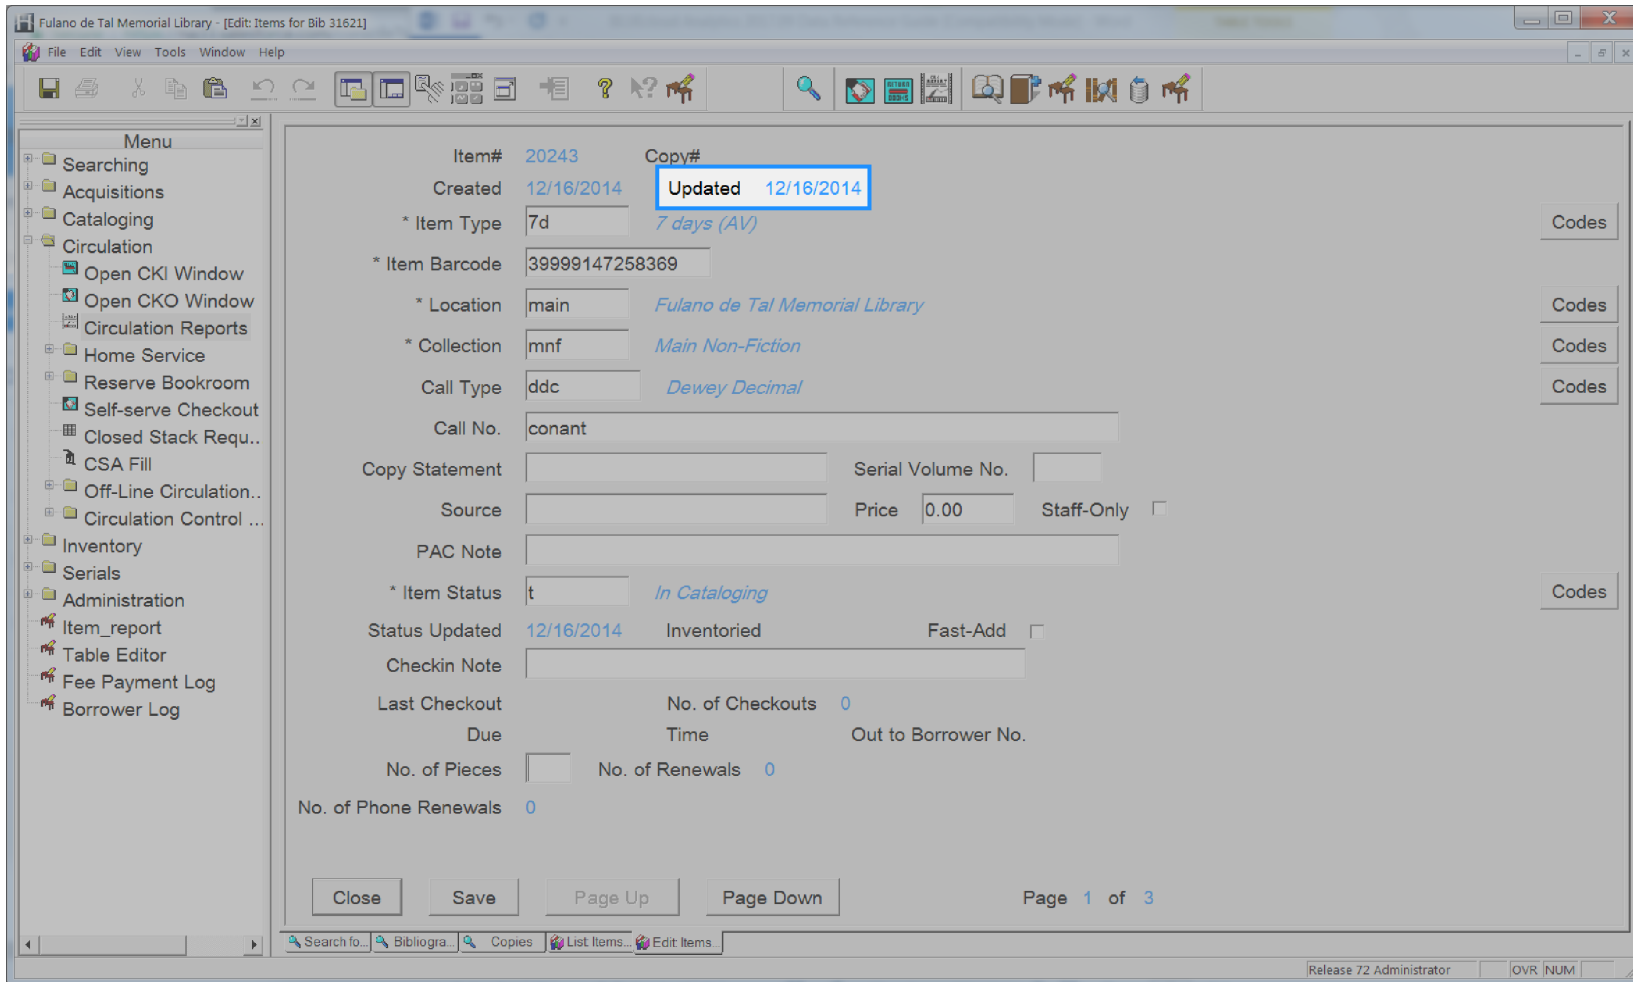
Fulano de Tal Memorial Library - [Edit: Items for Bib 31621]

File Edit View Tools Window Help

Menu
Searching
Acquisitions
Cataloging
Circulation
Open CKI Window
Open CKO Window
Circulation Reports
Home Service
Reserve Bookroom
Self-serve Checkout
Closed Stack Requ..
CSA Fill
Off-Line Circulation..
Circulation Control ...
Inventory
Serials
Administration
Item_report
Table Editor
Fee Payment Log
Borrower Log

Item# 20243 Copy#
Created 12/16/2014 Updated 12/16/2014
* Item Type 7d 7 days (AV) Codes
* Item Barcode 39999147258369
* Location main Fulano de Tal Memorial Library Codes
* Collection mnf Main Non-Fiction Codes
Call Type ddc Dewey Decimal Codes
Call No. conant
Copy Statement Serial Volume No.
Source Price 0.00 Staff-Only
PAC Note
* Item Status t In Cataloging Codes
Status Updated 12/16/2014 Inventoried Fast-Add
Checkin Note
Last Checkout No. of Checkouts 0
Due Time Out to Borrower No.
No. of Pieces No. of Renewals 0
No. of Phone Renewals 0

Close Save Page Up Page Down Page 1 of 3

Search fo... Bibliogra... Copies List Items... Edit Items

Release 72 Administrator OVR NUM